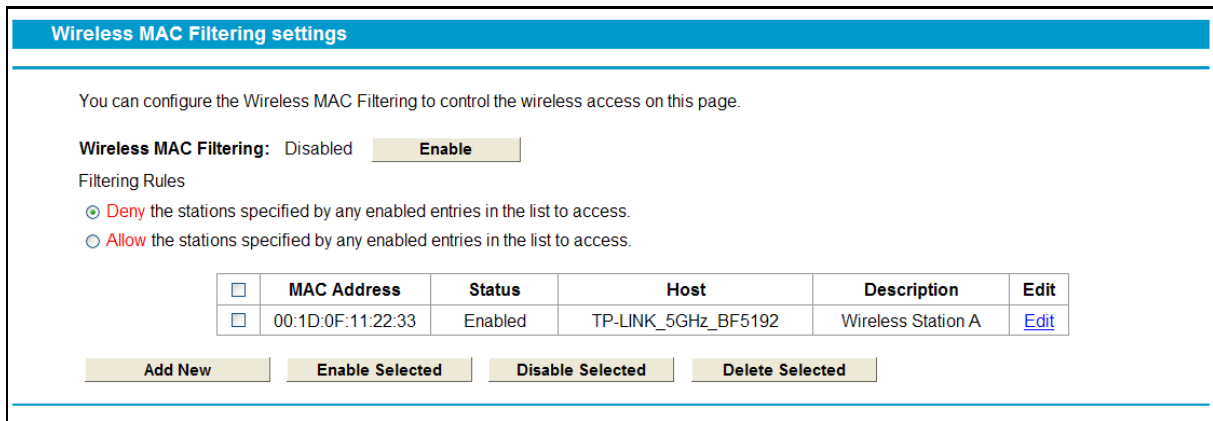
Wireless MAC Filtering settings

You can configure the Wireless MAC Filtering to control the wireless access on this page.

Wireless MAC Filtering: Disabled Enable

Filtering Rules

Deny the stations specified by any enabled entries in the list to access.

Allow the stations specified by any enabled entries in the list to access.

| ☐ | MAC Address | Status | Host | Description | Edit |
|---|---|---|---|---|---|
| ☐ | 00:1D:0F:11:22:33 | Enabled | TP-LINK_5GHz_BF5192 | Wireless Station A | Edit |

Add New Enable Selected Disable Selected Delete Selected